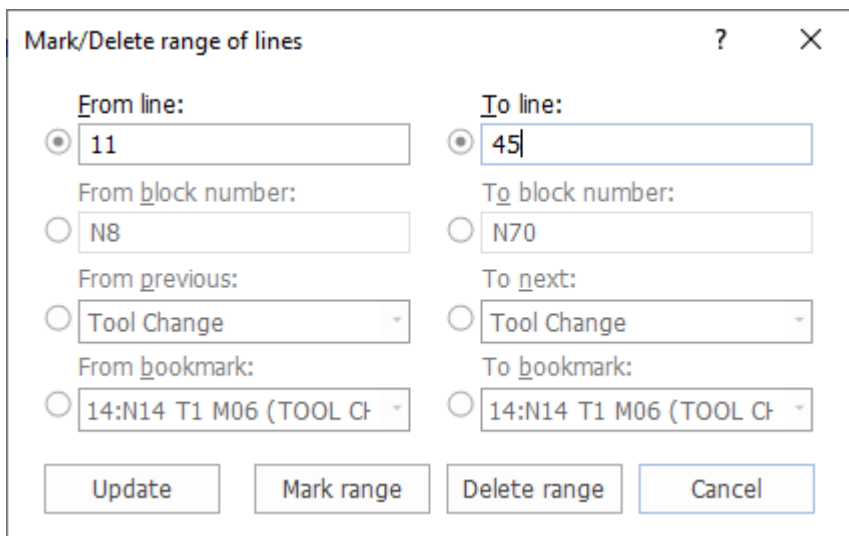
Mark/Delete range of lines ? ×

From line:
11

To line:
45

From block number:
N8

To block number:
N70

From previous:
Tool Change

To next:
Tool Change

From bookmark:
14:N14 T1 M06 (TOOL CH

To bookmark:
14:N14 T1 M06 (TOOL CH

Update Mark range Delete range Cancel